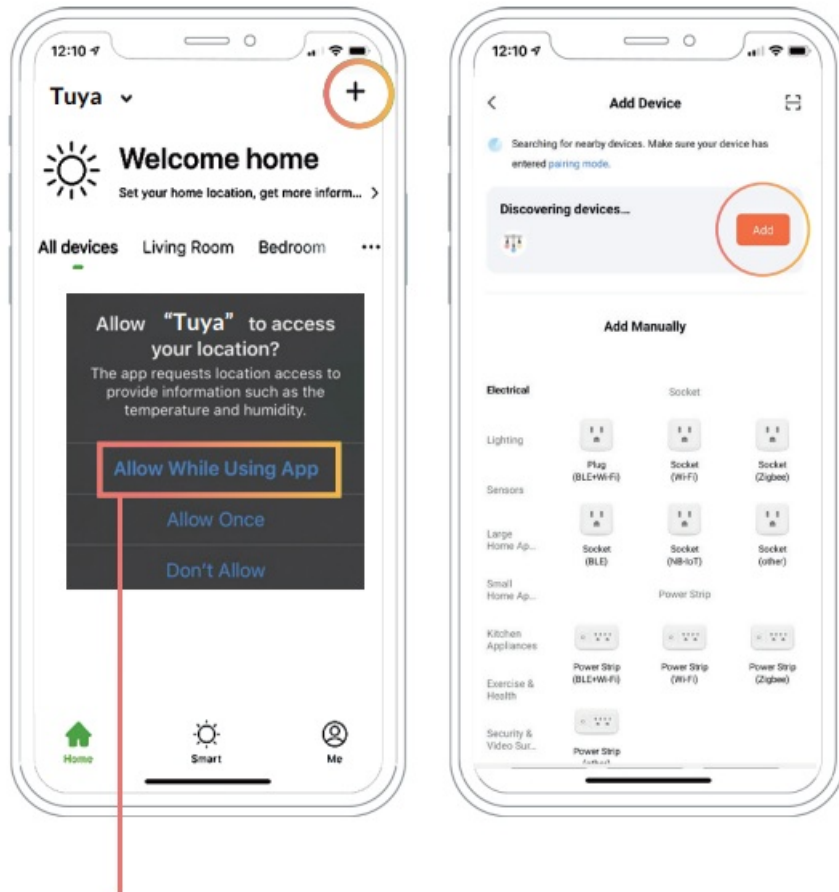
12:10

Tuya

+

Welcome home

Set your home location, get more inform... >

All devices Living Room Bedroom ...

Allow "Tuya" to access your location?

The app requests location access to provide information such as the temperature and humidity.

Allow While Using App

Allow Once

Don't Allow

Home Smart Me

12:10

Add Device

Searching for nearby devices. Make sure your device has entered pairing mode.

Discovering devices...

Add

Add Manually

Electrical

Lighting

Sensors

Large Home Ap...

Small Home Ap...

Kitchen Appliances

Exercise & Health

Security & Video Sur...

Socket

Plug (BLE+Wi-Fi)

Socket (Wi-Fi)

Socket (Zigbee)

Socket (BLE)

Socket (NB-IoT)

Socket (other)

Power Strip

Power Strip (BLE+Wi-Fi)

Power Strip (Wi-Fi)

Power Strip (Zigbee)

Power Strip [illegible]